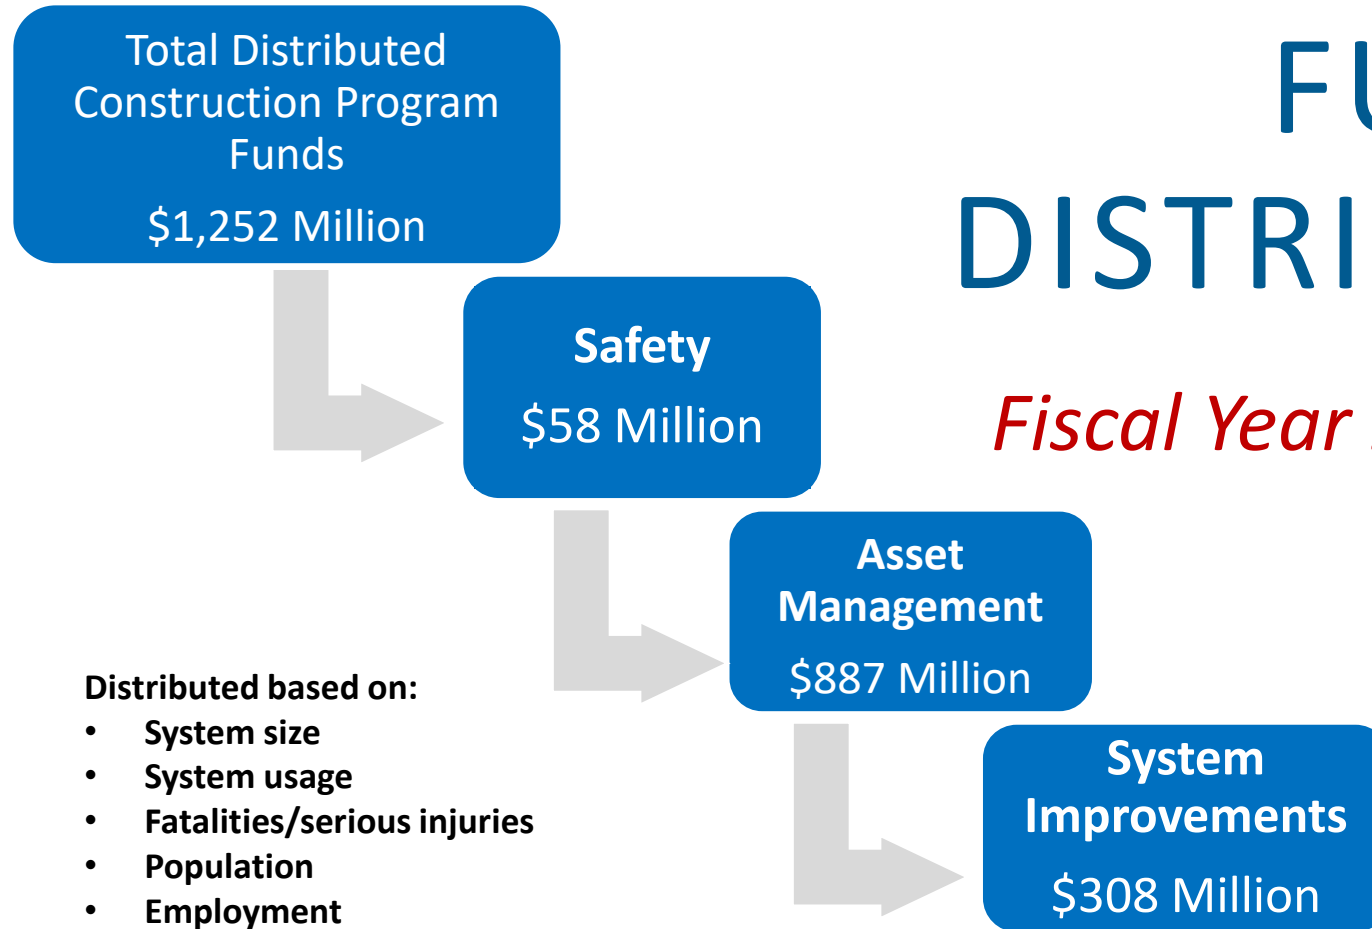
Total Distributed Construction Program Funds

$1,252 Million

FU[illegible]

DISTRI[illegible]

Safety

$58 Million

Fiscal Year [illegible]

Asset Management

$887 Million

Distributed based on:
- System size
- System usage
- Fatalities/serious injuries
- Population
- Employment

System Improvements

$308 Million